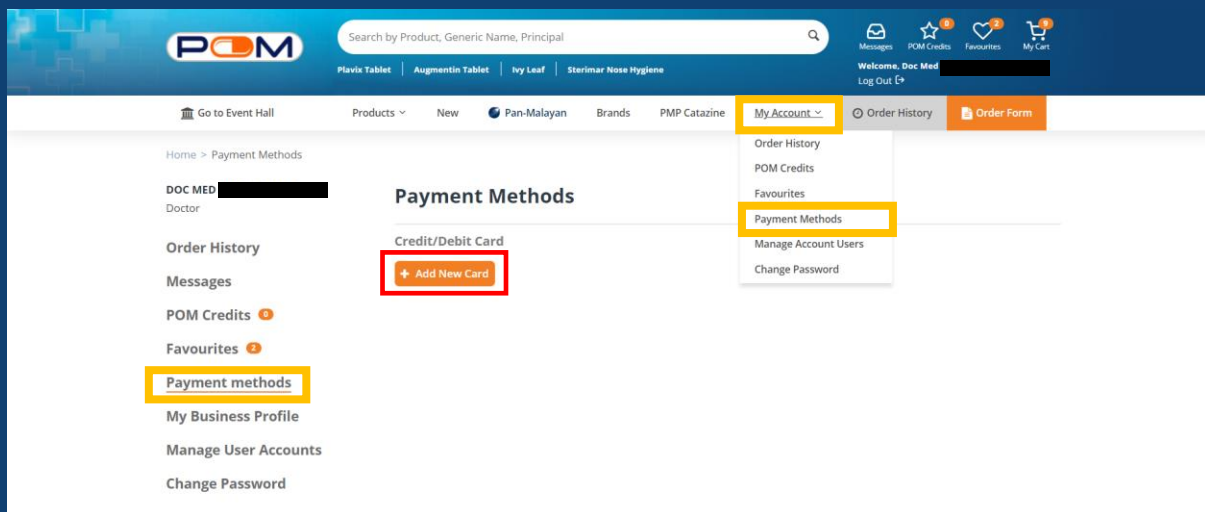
POM

Search by Product, Generic Name, Principal

Plavix Tablet | Augmentin Tablet | Ivy Leaf | Sterimar Nose Hygiene

Messages | 0 POM Credits | 2 Favourites | 9 My Cart

Welcome, Doc Med
Log Out

Go to Event Hall | Products | New | Pan-Malayan | Brands | PMP Catazine | My Account | Order History | Order Form

Order History
POM Credits
Favourites
Payment Methods
Manage Account Users
Change Password

Home > Payment Methods

DOC MED
Doctor

Order History
Messages
POM Credits 0
Favourites 2
Payment methods
My Business Profile
Manage User Accounts
Change Password

Payment Methods

Credit/Debit Card

+ Add New Card